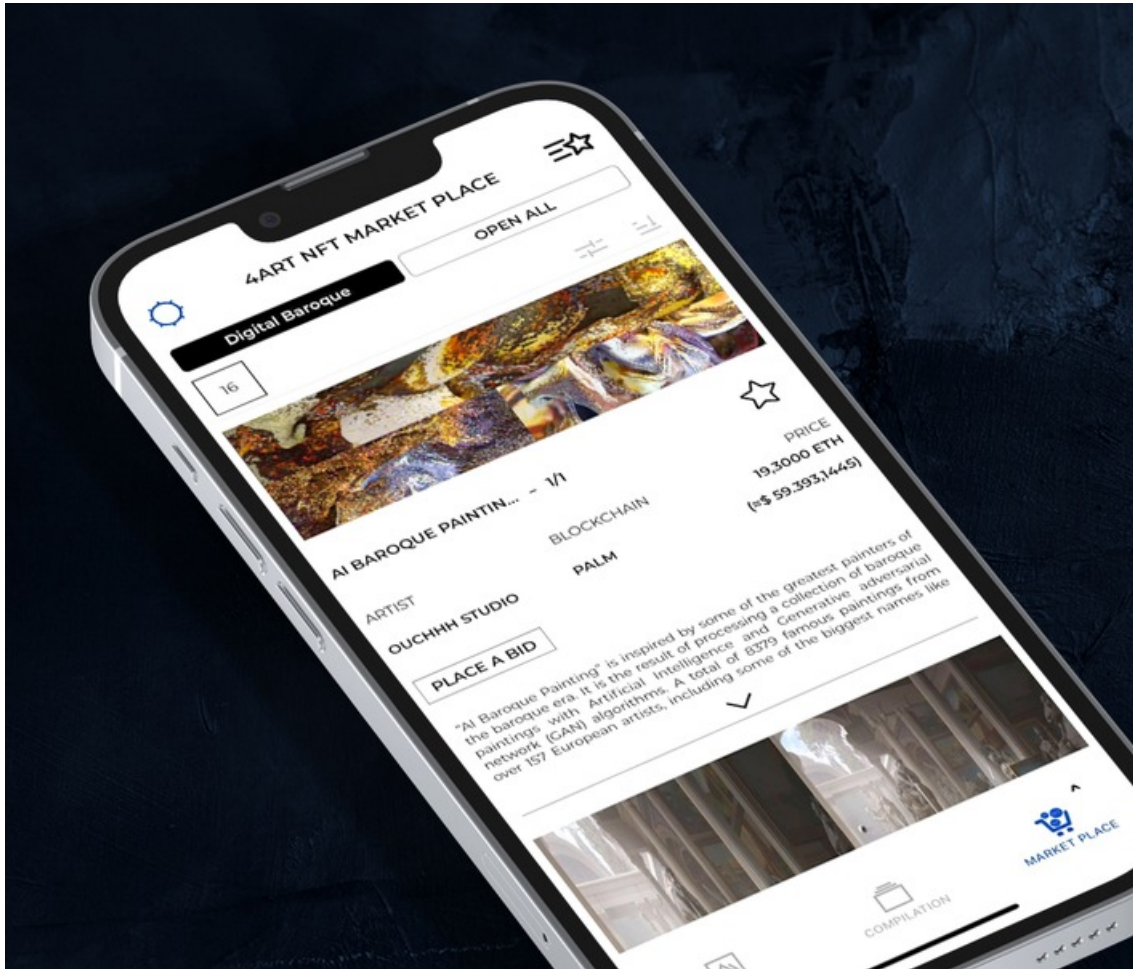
4ART NFT MARKET PLACE

OPEN ALL

Digital Baroque

16

AI BAROQUE PAINTIN... - 1/1

PRICE
19.3000 ETH
(≈$ 59.393,1445)

ARTIST
OUCHHH STUDIO

BLOCKCHAIN
PALM

PLACE A BID

"AI Baroque Painting" is inspired by some of the greatest painters of the baroque era. It is the result of processing a collection of baroque paintings with Artificial Intelligence and Generative adversarial network (GAN) algorithms. A total of 8379 famous paintings from over 157 European artists, including some of the biggest names like

COMPILATION

MARKET PLACE